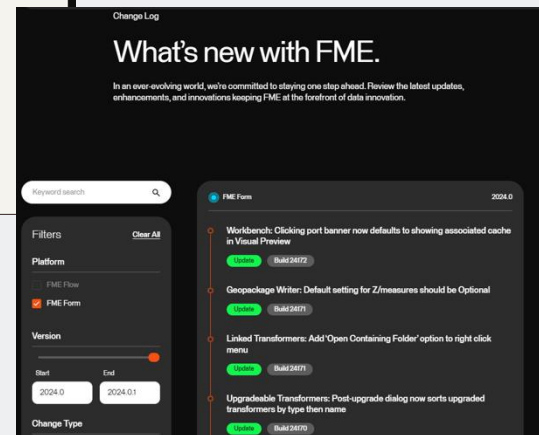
Change Log

What's new with FME.

In an ever-evolving world, we're committed to staying one step ahead. Review the latest updates, enhancements, and innovations keeping FME at the forefront of data innovation.

Keyword search

Filters

Clear All

Platform

FME Flow

FME Form

Version

Start

End

2024.0

2024.0.1

Change Type

FME Form

2024.0

Workbench: Clicking port banner now defaults to showing associated cache in Visual Preview

Update

Build 24172

Geopackage Writer: Default setting for Z/measures should be Optional

Update

Build 24171

Linked Transformers: Add 'Open Containing Folder' option to right click menu

Update

Build 24171

Upgradeable Transformers: Post-upgrade dialog now sorts upgraded transformers by type then name

Update

Build 24170